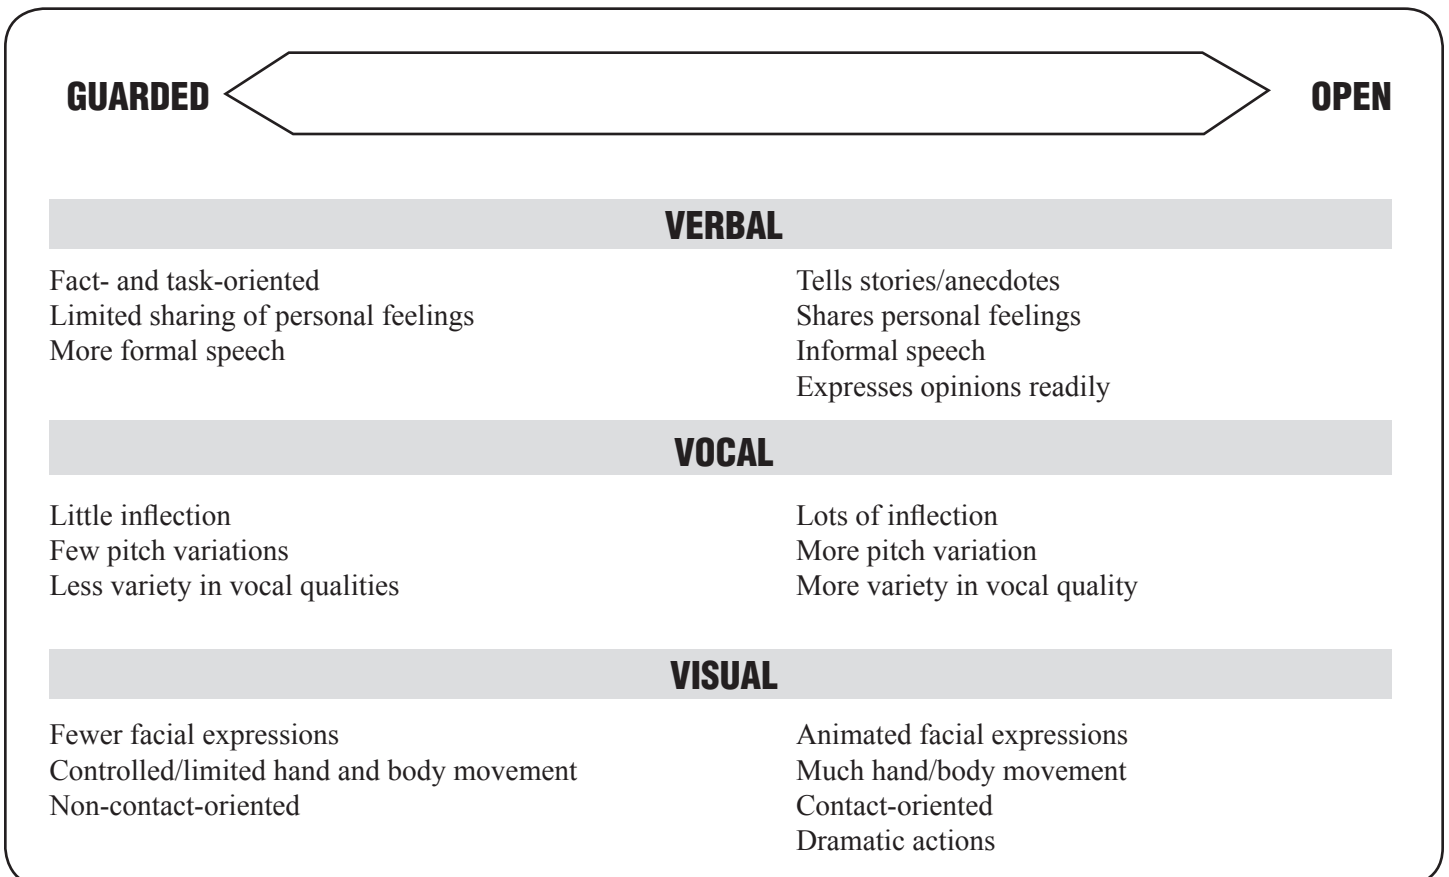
GUARDED OPEN

VERBAL

Fact- and task-oriented
Limited sharing of personal feelings
More formal speech

Tells stories/anecdotes
Shares personal feelings
Informal speech
Expresses opinions readily

VOCAL

Little inflection
Few pitch variations
Less variety in vocal qualities

Lots of inflection
More pitch variation
More variety in vocal quality

VISUAL

Fewer facial expressions
Controlled/limited hand and body movement
Non-contact-oriented

Animated facial expressions
Much hand/body movement
Contact-oriented
Dramatic actions